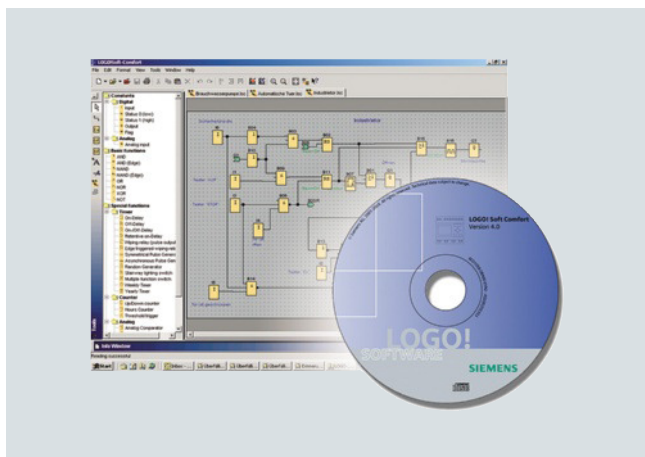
LOGO!Soft Comfort

File Edit Format View Tools Window Help

Constants
Digital
Input
Status 0 (low)
Status 1 (high)
Output
Flag
Analog
Analog input
Basic Functions
AND
AND (Edge)
NAND
NAND (Edge)
OR
NOR
XOR
NOT
Special Functions
Timer
On-Delay
Off-Delay
On-/Off-Delay
Retentive on-Delay
Wiping relay (pulse output)
Edge triggered wiping relay
Symmetrical Pulse Generator
Asynchronous Pulse Generator
Random Generator
Stairway lighting switch
Multiple function switch
Weekly Timer
Yearly Timer
Counter
Up/Down counter
Hours Counter
Threshold trigger
Analog
Analog Comparator

Info Window
Reading successful

Start

LOGO! Soft Comfort
Version 4.0

LOGO!
SOFTWARE

SIEMENS